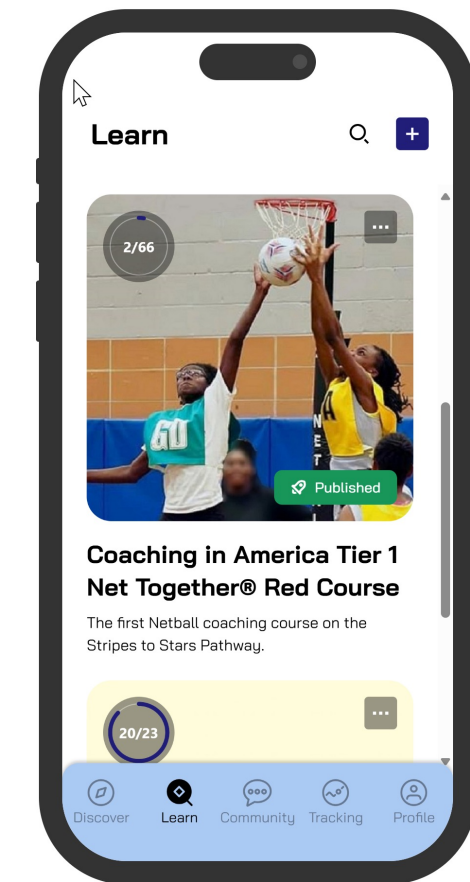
Learn

+

2/66

...

GD

Published

Coaching in America Tier 1 Net Together® Red Course

The first Netball coaching course on the Stripes to Stars Pathway.

20/23

...

Discover Learn Community Tracking Profile